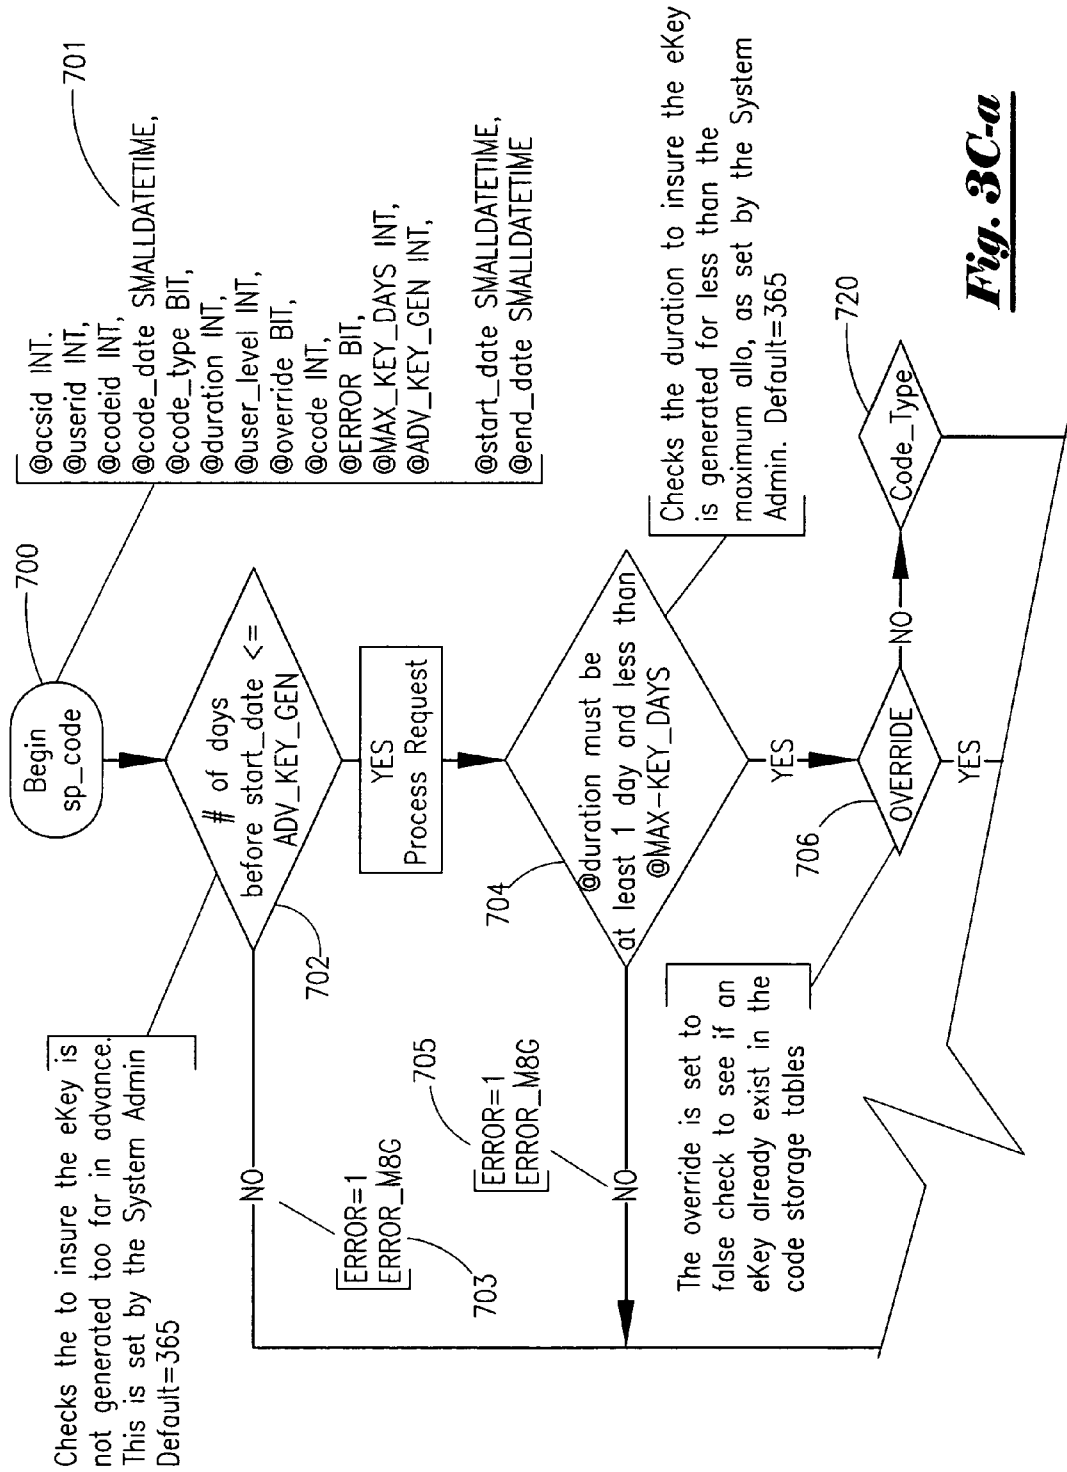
Begin sp_code

700

701

@acsid INT.
@userid INT,
@codeid INT,
@code_date SMALLDATETIME,
@code_type BIT,
@duration INT,
@user_level INT,
@override BIT,
@code INT,
@ERROR BIT,
@MAX_KEY_DAYS INT,
@ADV_KEY_GEN INT,

@start_date SMALLDATETIME,
@end_date SMALLDATETIME

Checks the to insure the eKey is not generated too far in advance. This is set by the System Admin Default=365

# of days before start_date <= ADV_KEY_GEN

702

NO

ERROR=1
ERROR_M8G

703

YES
Process Request

@duration must be at least 1 day and less than @MAX-KEY_DAYS

704

NO

ERROR=1
ERROR_M8G

705

Checks the duration to insure the eKey is generated for less than the maximum allo, as set by the System Admin. Default=365

YES

OVERRIDE

706

NO

Code_Type

720

YES

The override is set to false check to see if an eKey already exist in the code storage tables

Fig. 3C-a